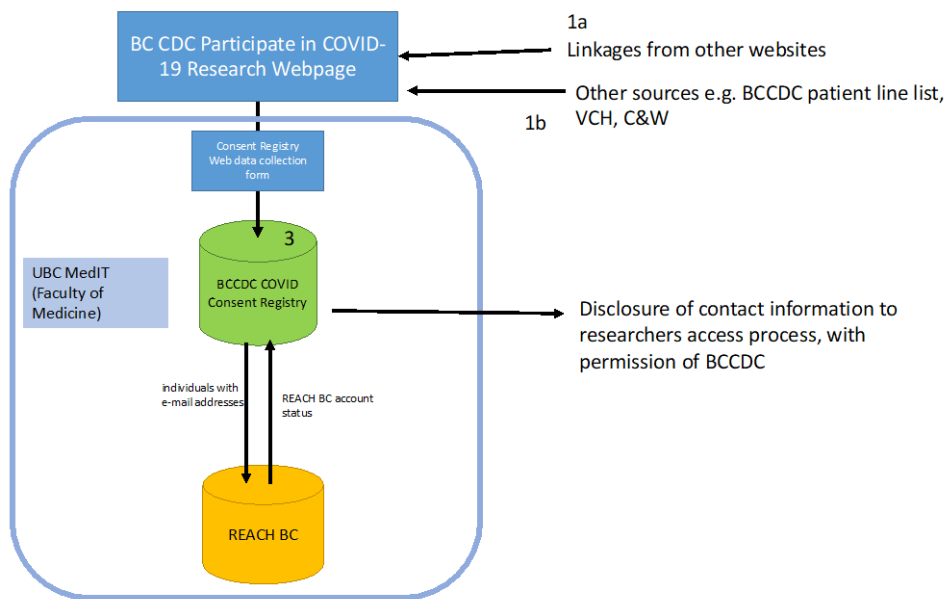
BC CDC Participate in COVID-19 Research Webpage

1a
Linkages from other websites

Other sources e.g. BCCDC patient line list, VCH, C&W
1b

Consent Registry Web data collection form

3
BCCDC COVID Consent Registry

UBC MedIT (Faculty of Medicine)

Disclosure of contact information to researchers access process, with permission of BCCDC

individuals with e-mail addresses

REACH BC account status

REACH BC